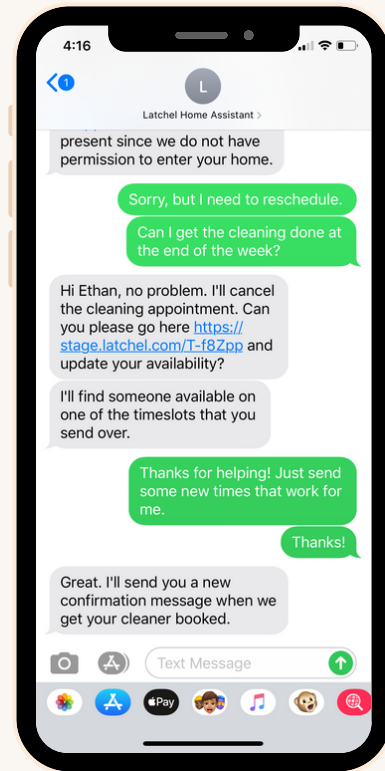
4:16

1

L

Latchel Home Assistant >

present since we do not have permission to enter your home.

Sorry, but I need to reschedule.

Can I get the cleaning done at the end of the week?

Hi Ethan, no problem. I'll cancel the cleaning appointment. Can you please go here https://stage.latchel.com/T-f8Zpp and update your availability?

I'll find someone available on one of the timeslots that you send over.

Thanks for helping! Just send some new times that work for me.

Thanks!

Great. I'll send you a new confirmation message when we get your cleaner booked.

Text Message

Pay